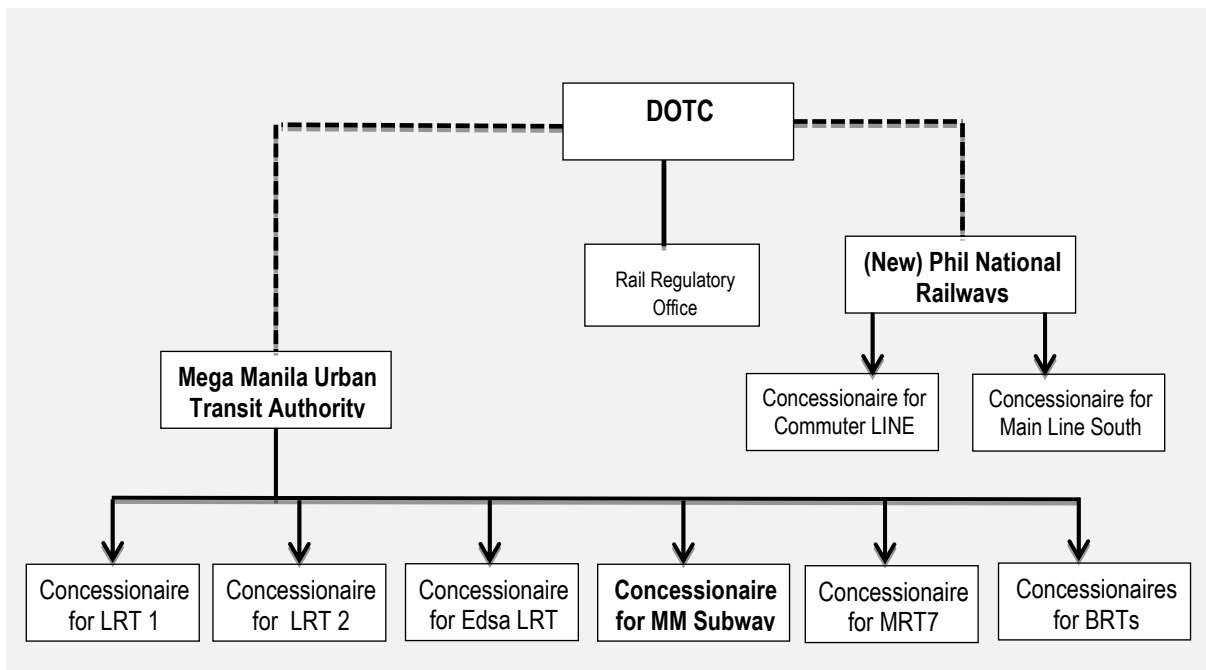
DOTC

Rail Regulatory Office

(New) Phil National Railways

Mega Manila Urban Transit Authority

Concessionaire for Commuter LINE

Concessionaire for Main Line South

Concessionaire for LRT 1

Concessionaire for LRT 2

Concessionaire for Edsa LRT

Concessionaire for MM Subway

Concessionaire for MRT7

Concessionaires for BRTs